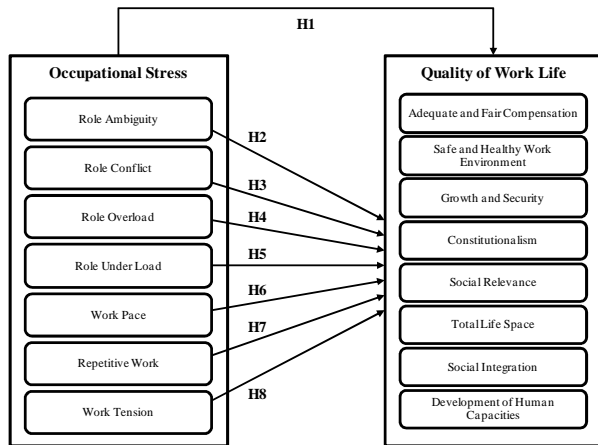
H1

Occupational Stress

Role Ambiguity

Role Conflict

Role Overload

Role Under Load

Work Pace

Repetitive Work

Work Tension

H2

H3

H4

H5

H6

H7

H8

Quality of Work Life

Adequate and Fair Compensation

Safe and Healthy Work Environment

Growth and Security

Constitutionalism

Social Relevance

Total Life Space

Social Integration

Development of Human Capacities